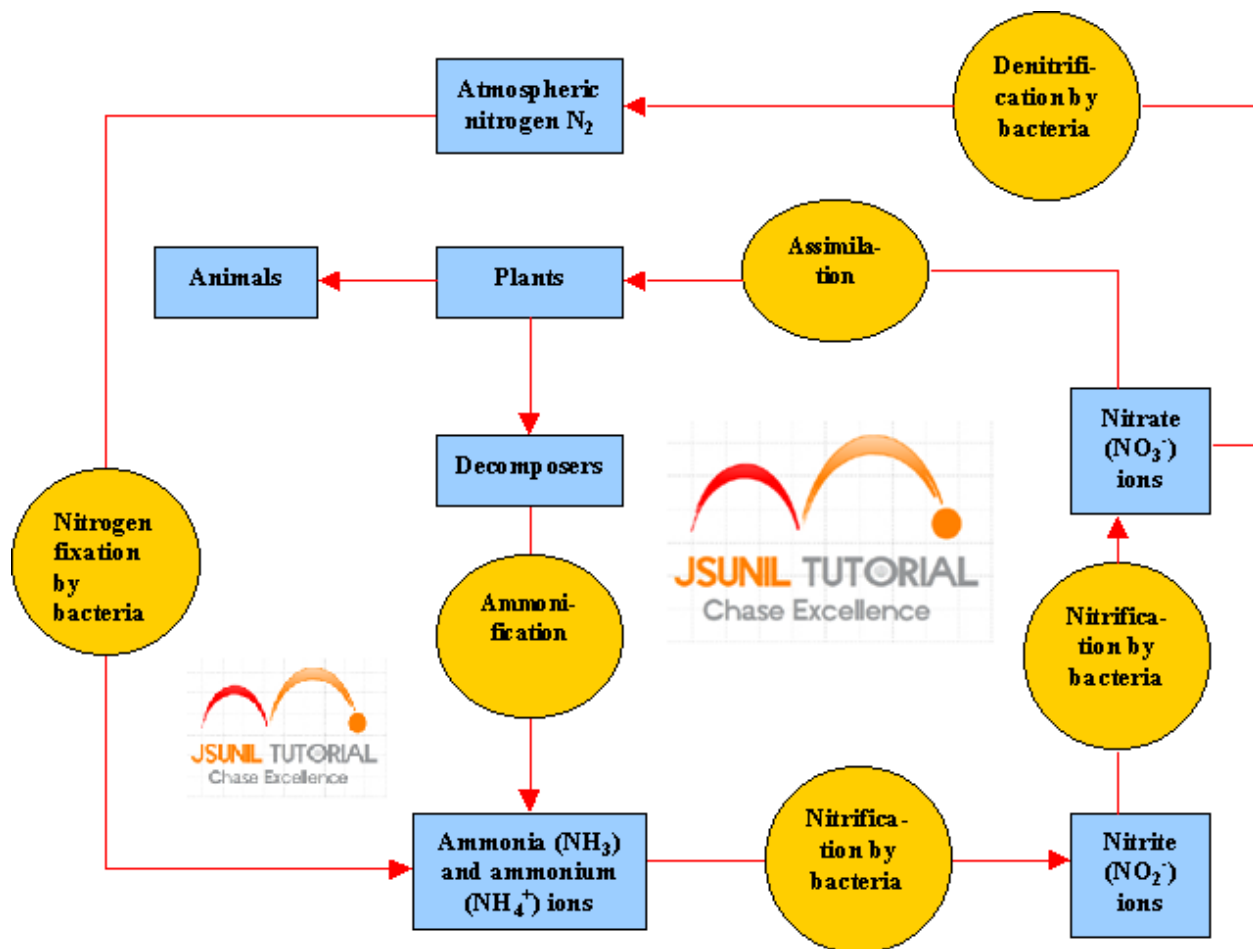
Atmospheric nitrogen $N_2$

Denitrification by bacteria

Animals

Plants

Assimilation

Decomposers

Nitrate ($NO_3^-$) ions

JSUNIL TUTORIAL
Chase Excellence

Nitrogen fixation by bacteria

Ammonification

Nitrification by bacteria

JSUNIL TUTORIAL
Chase Excellence

Ammonia ($NH_3$) and ammonium ($NH_4^+$) ions

Nitrification by bacteria

Nitrite ($NO_2^-$) ions